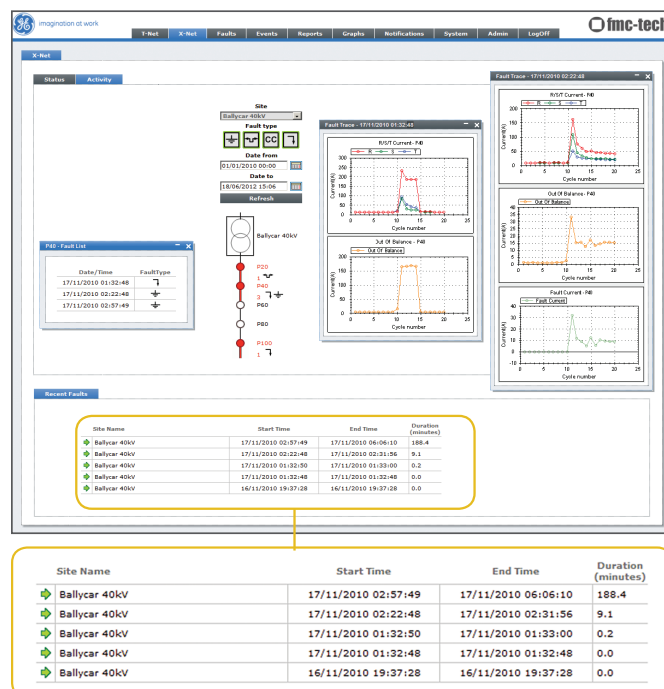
GE imagination at work

T-Net | X-Net | Faults | Events | Reports | Graphs | Notifications | System | Admin | LogOff

fmc-tech

X-Net

Status | Activity

Site
Ballycar 40kV
Fault type
CC
Date from
01/01/2010 00:00
Date to
18/06/2012 15:06
Refresh

Ballycar 40kV

P20
1
P40
3
P60
P80
P100
1

P40 - Fault List

| Date/Time | FaultType |
|---|---|
| 17/11/2010 01:32:48 | |
| 17/11/2010 02:22:48 | |
| 17/11/2010 02:57:49 | |

Fault Trace - 17/11/2010 01:32:48

R/S/T Current - P40
R S T
Current(A)
300
250
200
150
100
50
0
0 5 10 15 20 25
Cycle number

Out Of Balance - P40
Out Of Balance
Current(A)
200
150
100
50
0
0 5 10 15 20 25
Cycle number

Fault Trace - 17/11/2010 02:22:48

R/S/T Current - P40
R S T
Current(A)
200
150
100
50
0
0 5 10 15 20 25
Cycle number

Out Of Balance - P40
Out Of Balance
Current(A)
40
35
30
25
20
15
10
5
0
0 5 10 15 20 25
Cycle number

Fault Current - P40
Fault Current
Current(A)
40
30
20
10
0
-10
0 5 10 15 20 25
Cycle number

Recent Faults

| Site Name | Start Time | End Time | Duration (minutes) |
|---|---|---|---|
| Ballycar 40kV | 17/11/2010 02:57:49 | 17/11/2010 06:06:10 | 188.4 |
| Ballycar 40kV | 17/11/2010 02:22:48 | 17/11/2010 02:31:56 | 9.1 |
| Ballycar 40kV | 17/11/2010 01:32:50 | 17/11/2010 01:33:00 | 0.2 |
| Ballycar 40kV | 17/11/2010 01:32:48 | 17/11/2010 01:32:48 | 0.0 |
| Ballycar 40kV | 16/11/2010 19:37:28 | 16/11/2010 19:37:28 | 0.0 |

| Site Name | Start Time | End Time | Duration (minutes) |
|---|---|---|---|
| Ballycar 40kV | 17/11/2010 02:57:49 | 17/11/2010 06:06:10 | 188.4 |
| Ballycar 40kV | 17/11/2010 02:22:48 | 17/11/2010 02:31:56 | 9.1 |
| Ballycar 40kV | 17/11/2010 01:32:50 | 17/11/2010 01:33:00 | 0.2 |
| Ballycar 40kV | 17/11/2010 01:32:48 | 17/11/2010 01:32:48 | 0.0 |
| Ballycar 40kV | 16/11/2010 19:37:28 | 16/11/2010 19:37:28 | 0.0 |